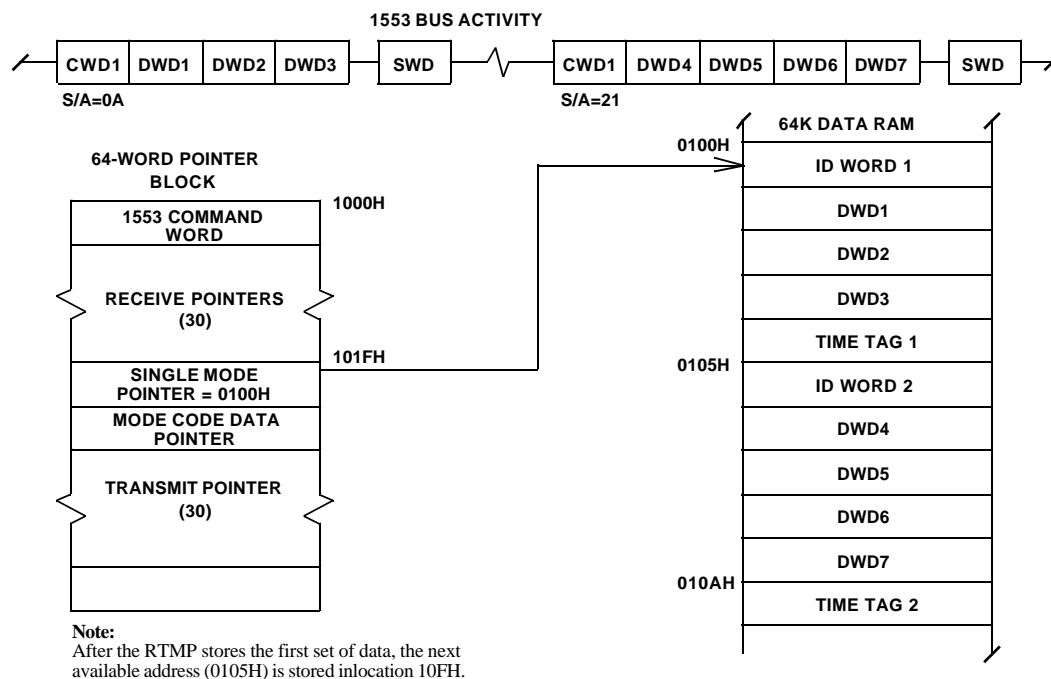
1553 BUS ACTIVITY

CWD1 DWD1 DWD2 DWD3 SWD CWD1 DWD4 DWD5 DWD6 DWD7 SWD

S/A=0A

S/A=21

64K DATA RAM

64-WORD POINTER BLOCK

0100H

ID WORD 1

1000H

1553 COMMAND WORD

DWD1

DWD2

RECEIVE POINTERS (30)

DWD3

TIME TAG 1

101FH

SINGLE MODE POINTER = 0100H

0105H

ID WORD 2

MODE CODE DATA POINTER

DWD4

TRANSMIT POINTER (30)

DWD5

DWD6

DWD7

010AH

TIME TAG 2

Note:
After the RTMP stores the first set of data, the next available address (0105H) is stored inlocation 10FH.